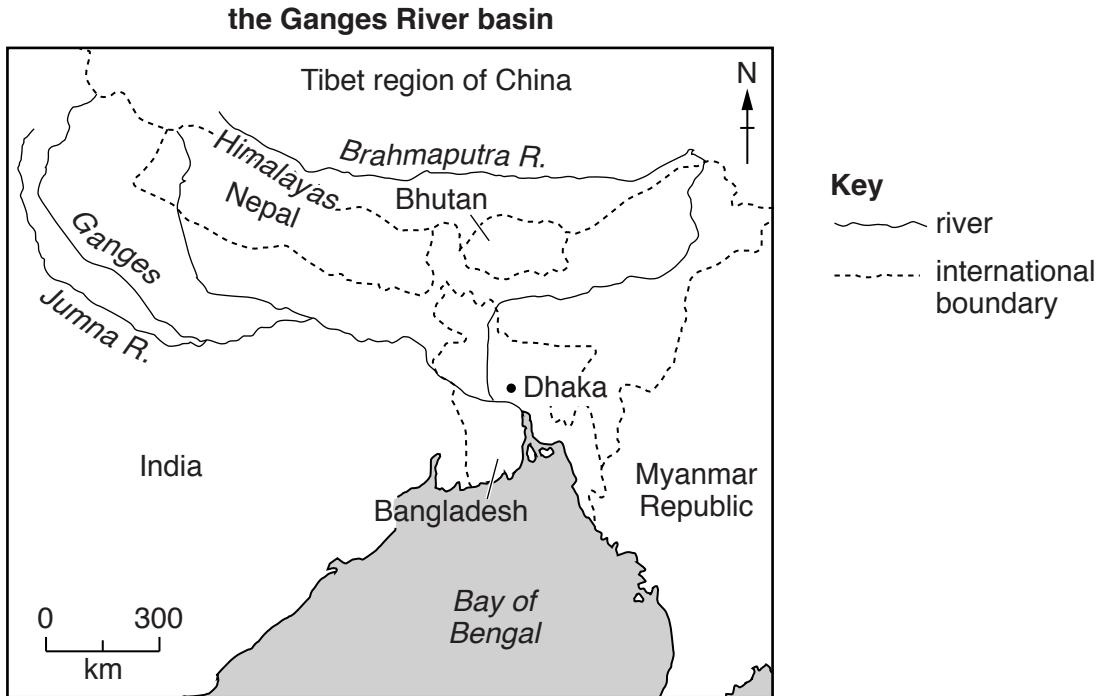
the Ganges River basin

Tibet region of China

N

Himalayas

Brahmaputra R.

Nepal

Bhutan

Ganges

Jumna R.

Dhaka

India

Bangladesh

Myanmar Republic

Bay of Bengal

0 300
km

Key
river
international boundary